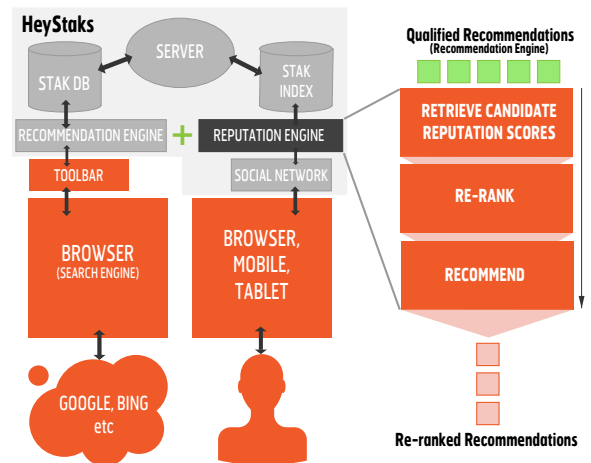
HeyStaks

SERVER

STAK DB

STAK INDEX

RECOMMENDATION ENGINE

+

REPUTATION ENGINE

TOOLBAR

SOCIAL NETWORK

BROWSER
(SEARCH ENGINE)

BROWSER, MOBILE, TABLET

GOOGLE, BING etc

Qualified Recommendations
(Recommendation Engine)

RETRIEVE CANDIDATE REPUTATION SCORES

RE-RANK

RECOMMEND

Re-ranked Recommendations